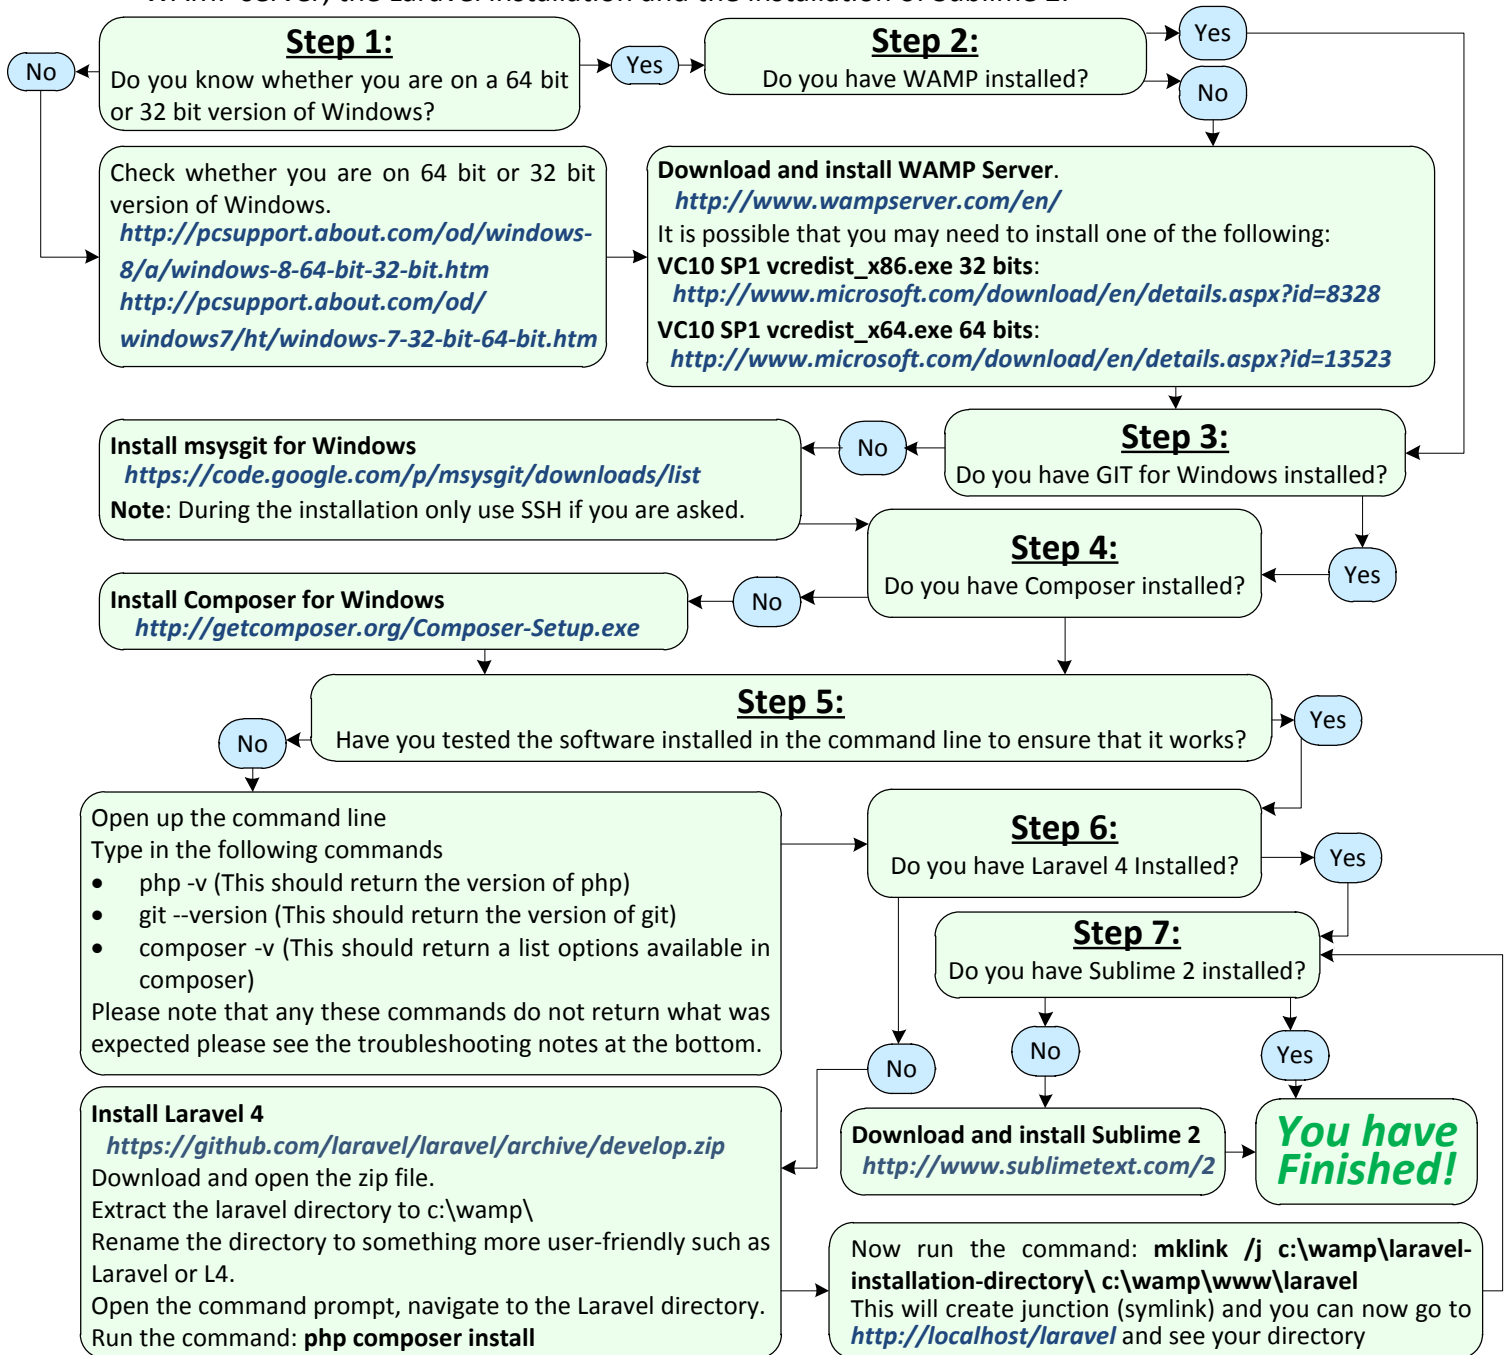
No

Step 1:
Do you know whether you are on a 64 bit or 32 bit version of Windows?

Yes

Step 2:
Do you have WAMP installed?

Yes

No

Check whether you are on 64 bit or 32 bit version of Windows.
http://pcsupport.about.com/od/windows-8/a/windows-8-64-bit-32-bit.htm
http://pcsupport.about.com/od/windows7/ht/windows-7-32-bit-64-bit.htm

Download and install WAMP Server.
http://www.wampserver.com/en/
It is possible that you may need to install one of the following:
VC10 SP1 vcredist_x86.exe 32 bits:
http://www.microsoft.com/download/en/details.aspx?id=8328
VC10 SP1 vcredist_x64.exe 64 bits:
http://www.microsoft.com/download/en/details.aspx?id=13523

Install msysgit for Windows
https://code.google.com/p/msysgit/downloads/list
Note: During the installation only use SSH if you are asked.

No

Step 3:
Do you have GIT for Windows installed?

Step 4:
Do you have Composer installed?

Yes

Install Composer for Windows
http://getcomposer.org/Composer-Setup.exe

No

Step 5:
Have you tested the software installed in the command line to ensure that it works?

No

Yes

Open up the command line
Type in the following commands
• php -v (This should return the version of php)
• git --version (This should return the version of git)
• composer -v (This should return a list options available in composer)
Please note that any these commands do not return what was expected please see the troubleshooting notes at the bottom.

Step 6:
Do you have Laravel 4 Installed?

Yes

Step 7:
Do you have Sublime 2 installed?

No

No

Yes

Install Laravel 4
https://github.com/laravel/laravel/archive/develop.zip
Download and open the zip file.
Extract the laravel directory to c:\wamp\
Rename the directory to something more user-friendly such as Laravel or L4.
Open the command prompt, navigate to the Laravel directory.
Run the command: php composer install

Download and install Sublime 2
http://www.sublimetext.com/2

You have Finished!

Now run the command: mklink /j c:\wamp\laravel-installation-directory\ c:\wamp\www\laravel
This will create junction (symlink) and you can now go to http://localhost/laravel and see your directory